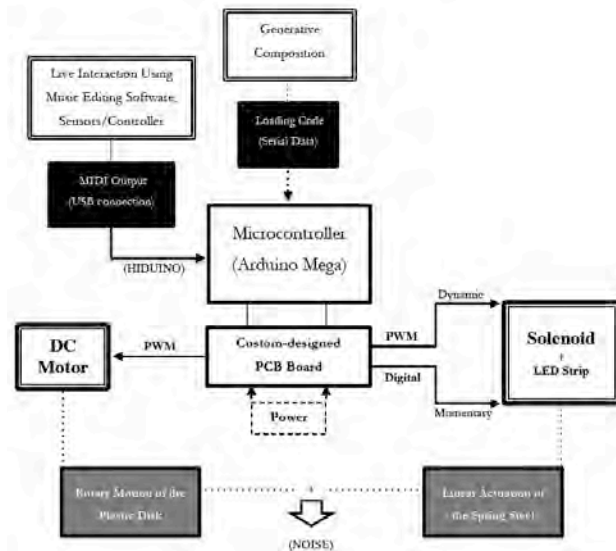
Generative Composition

Live Interaction Using Music Editing Software, Sensors/Controller

Loading Code (Serial Data)

MIDI Output (USB connection)

(HIDUINO)

Microcontroller (Arduino Mega)

Dynamic

DC Motor

PWM

Custom-designed PCB Board

PWM

Digital

Solenoid + LED Strip

Momentary

Power

Rotary Motion of the Plastic Disk

+

Linear Actuation of the Spring Steel

(NOISE)